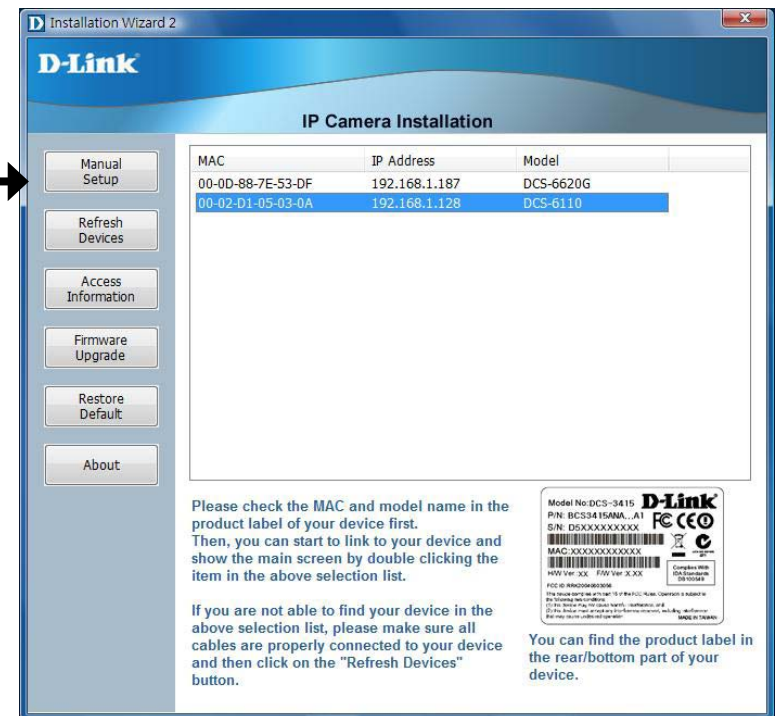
Installation Wizard 2

D-Link

IP Camera Installation

Manual Setup

Refresh Devices

Access Information

Firmware Upgrade

Restore Default

About

| MAC | IP Address | Model |
|---|---|---|
| 00-0D-88-7E-53-DF | 192.168.1.187 | DCS-6620G |
| 00-02-D1-05-03-0A | 192.168.1.128 | DCS-6110 |

Please check the MAC and model name in the product label of your device first.
Then, you can start to link to your device and show the main screen by double clicking the item in the above selection list.

If you are not able to find your device in the above selection list, please make sure all cables are properly connected to your device and then click on the "Refresh Devices" button.

Model No:DCS-3415 D-Link
P/N: BCS3415ANA...A1
S/N: D5XXXXXXXXXX
MAC:XXXXXXXXXXXX
H/W Ver.:XX F/W Ver.:X.XX
Complies With IDA Standards DB100549
FCC ID: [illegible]
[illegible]
MADE IN TAIWAN

You can find the product label in the rear/bottom part of your device.